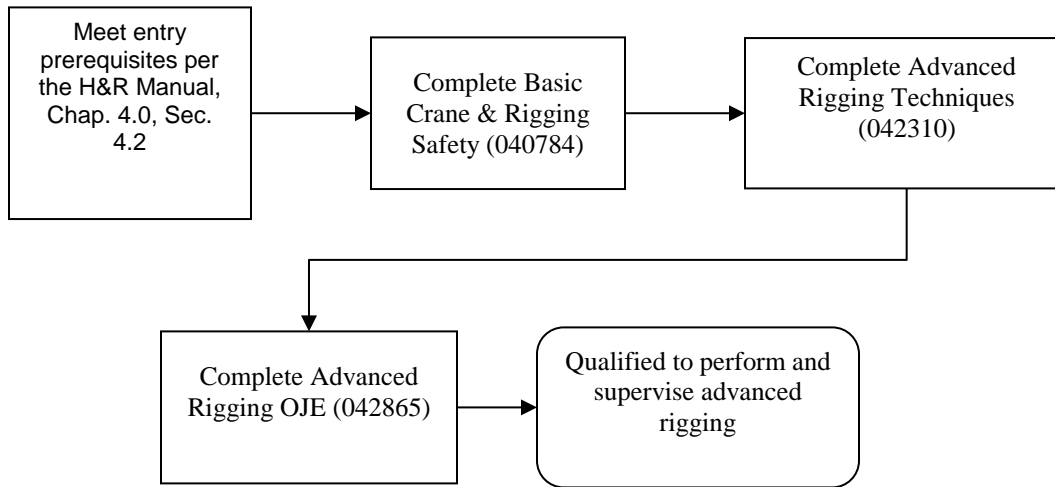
Meet entry prerequisites per the H&R Manual, Chap. 4.0, Sec. 4.2

Complete Basic Crane & Rigging Safety (040784)

Complete Advanced Rigging Techniques (042310)

Complete Advanced Rigging OJE (042865)

Qualified to perform and supervise advanced rigging